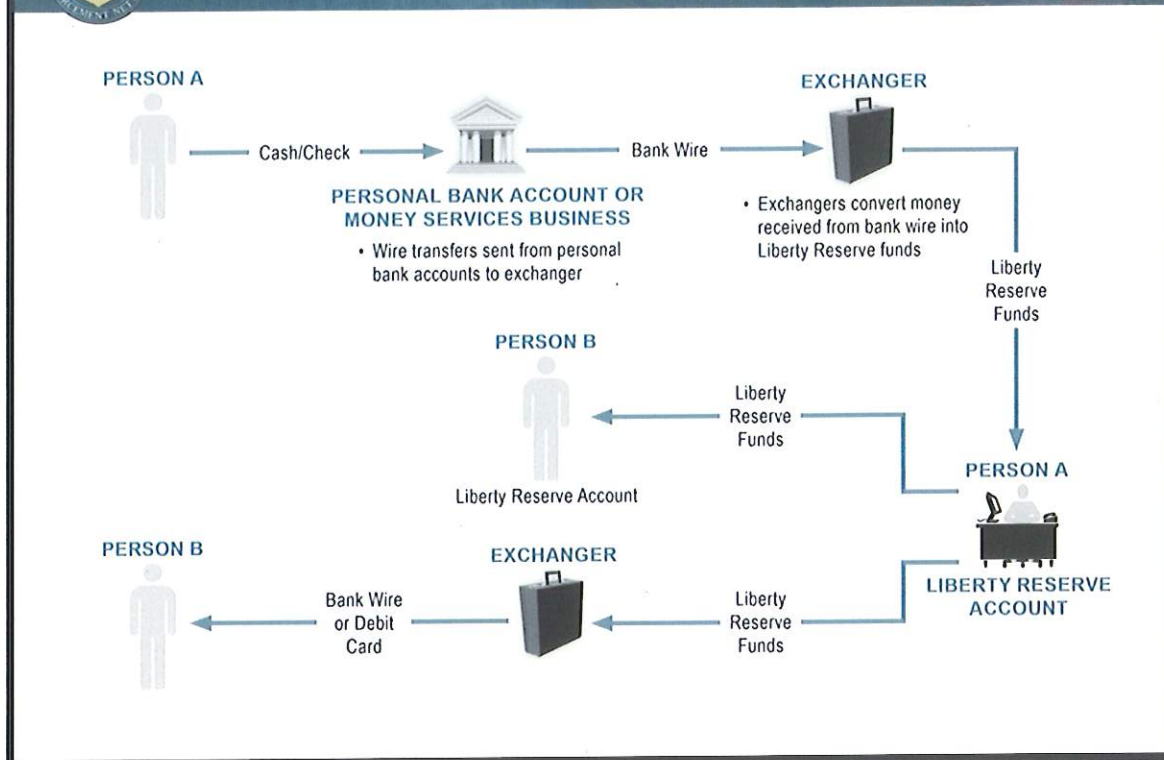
PERSON A

Cash/Check

PERSONAL BANK ACCOUNT OR MONEY SERVICES BUSINESS

• Wire transfers sent from personal bank accounts to exchanger

Bank Wire

EXCHANGER

• Exchangers convert money received from bank wire into Liberty Reserve funds

Liberty Reserve Funds

PERSON B

Liberty Reserve Funds

Liberty Reserve Account

PERSON A

LIBERTY RESERVE ACCOUNT

PERSON B

Bank Wire or Debit Card

EXCHANGER

Liberty Reserve Funds